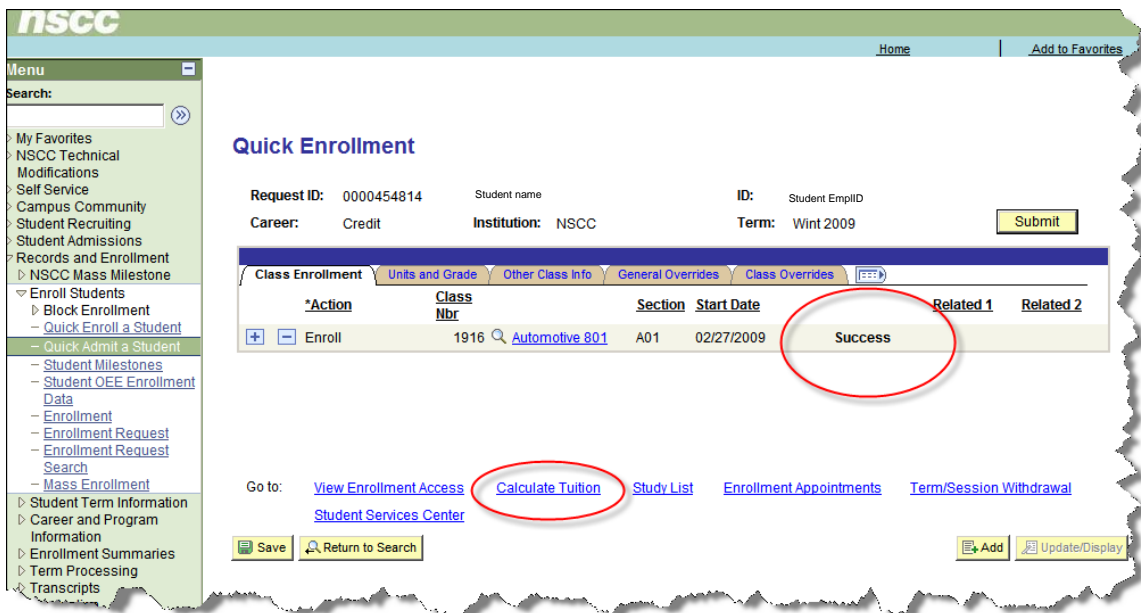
nscc

Home | Add to Favorites

Menu

Search:

My Favorites
NSCC Technical Modifications
Self Service
Campus Community
Student Recruiting
Student Admissions
Records and Enrollment
NSCC Mass Milestone
Enroll Students
Block Enrollment
– Quick Enroll a Student
– Quick Admit a Student
– Student Milestones
– Student OEE Enrollment Data
– Enrollment
– Enrollment Request
– Enrollment Request Search
– Mass Enrollment
Student Term Information
Career and Program Information
Enrollment Summaries
Term Processing
Transcripts

Quick Enrollment

Request ID: 0000454814 Student name ID: Student EmplID
Career: Credit Institution: NSCC Term: Wint 2009

Submit

Class Enrollment | Units and Grade | Other Class Info | General Overrides | Class Overrides

| | *Action | Class Nbr | | Section | Start Date | | Related 1 | Related 2 |
|---|---|---|---|---|---|---|---|---|
| + − | Enroll | 1916 | Automotive 801 | A01 | 02/27/2009 | Success | | |

Go to: View Enrollment Access Calculate Tuition Study List Enrollment Appointments Term/Session Withdrawal
Student Services Center

Save Return to Search Add Update/Display